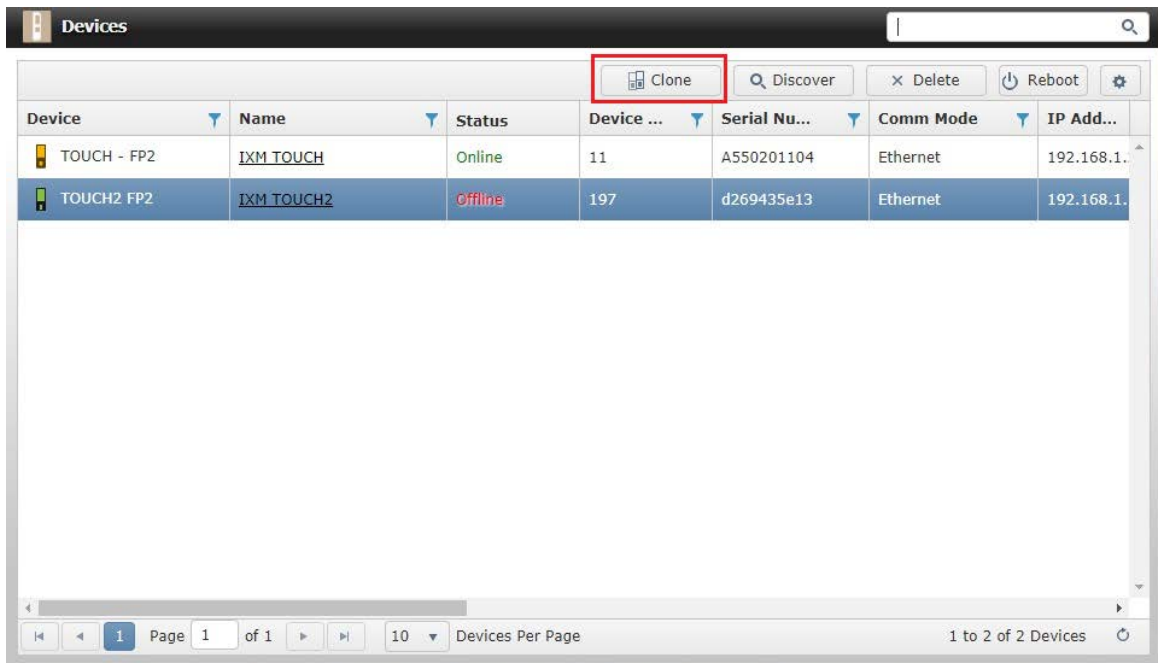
Devices

Clone | Discover | × Delete | Reboot

| Device | Name | Status | Device ... | Serial Nu... | Comm Mode | IP Add... |
|---|---|---|---|---|---|---|
| TOUCH - FP2 | IXM TOUCH | Online | 11 | A550201104 | Ethernet | 192.168.1. |
| TOUCH2 FP2 | IXM TOUCH2 | Offline | 197 | d269435e13 | Ethernet | 192.168.1. |

1 Page 1 of 1 10 Devices Per Page 1 to 2 of 2 Devices